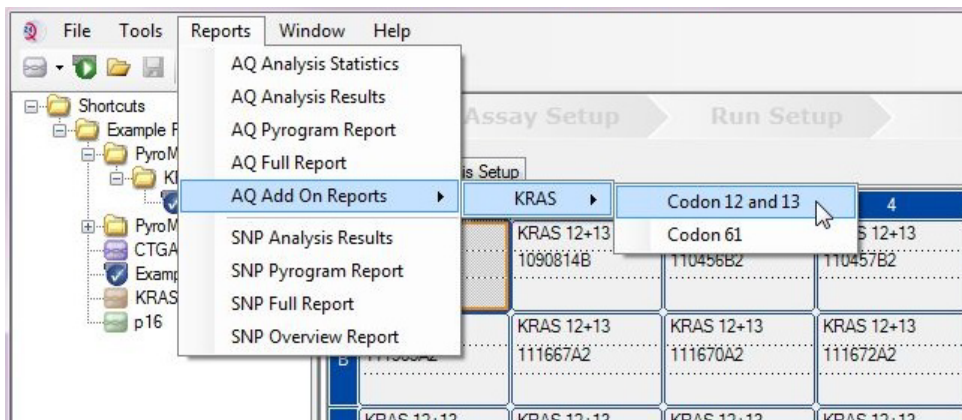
File Tools Reports Window Help

Shortcuts
Example F
PyroM
KI
PyroM
CTGA
Examp
KRAS
p16

AQ Analysis Statistics
AQ Analysis Results
AQ Pyrogram Report
AQ Full Report
AQ Add On Reports
SNP Analysis Results
SNP Pyrogram Report
SNP Full Report
SNP Overview Report

KRAS
Codon 12 and 13
Codon 61

Assay Setup
Run Setup
is Setup

4

| | | | |
|---|---|---|---|
| | KRAS 12+13 1090814B | 110456B2 | S 12+13 110457B2 |
| B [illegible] | KRAS 12+13 111667A2 | KRAS 12+13 111670A2 | KRAS 12+13 111672A2 |
| KRAS 12+13 | KRAS 12+13 | KRAS 12+13 | KRAS 12+13 |